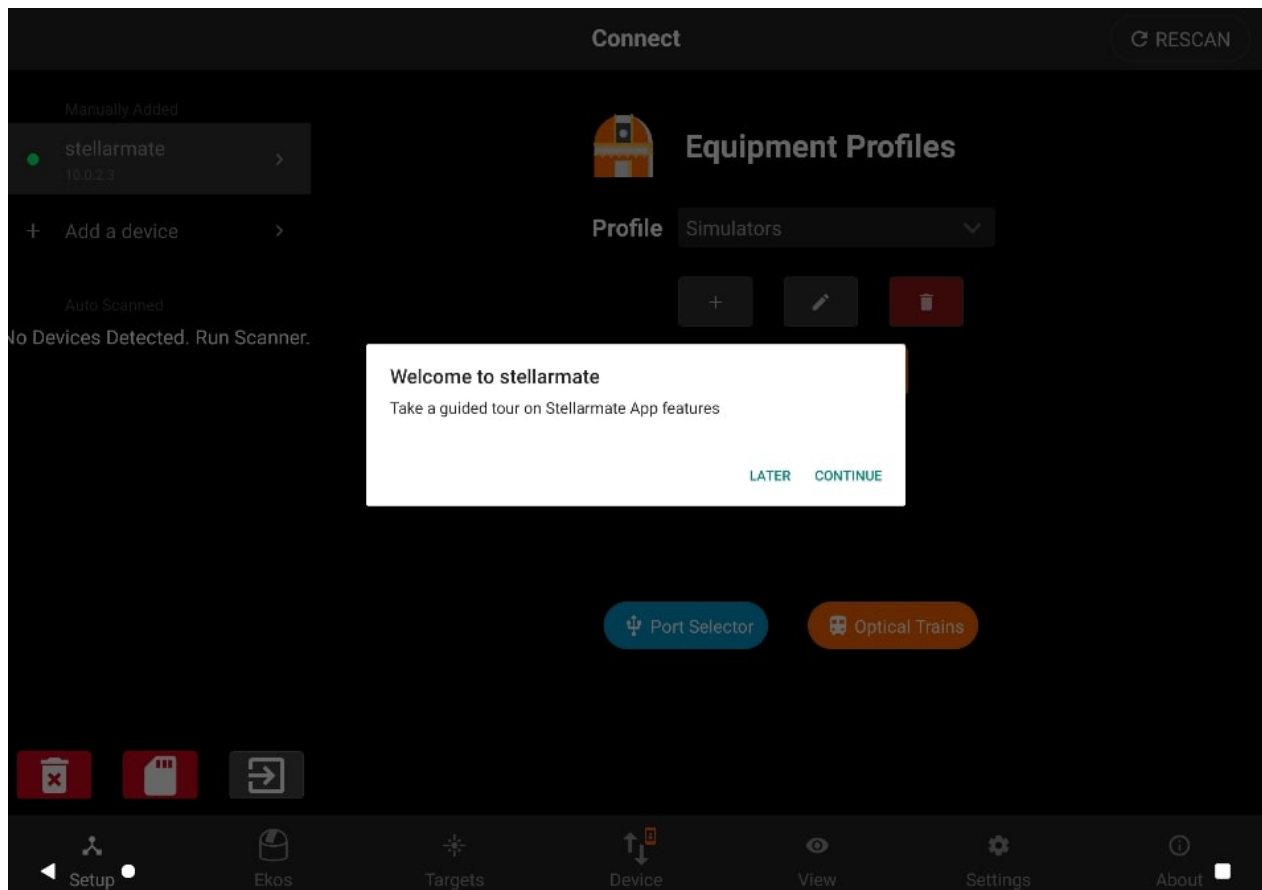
Connect

RESCAN

Manually Added

stellarmate
10.0.2.3

+ Add a device

Auto Scanned

lo Devices Detected. Run Scanner.

Equipment Profiles

Profile Simulators

Welcome to stellarmate

Take a guided tour on Stellarmate App features

LATER CONTINUE

Port Selector

Optical Trains

Setup

Ekos

Targets

Device

View

Settings

About